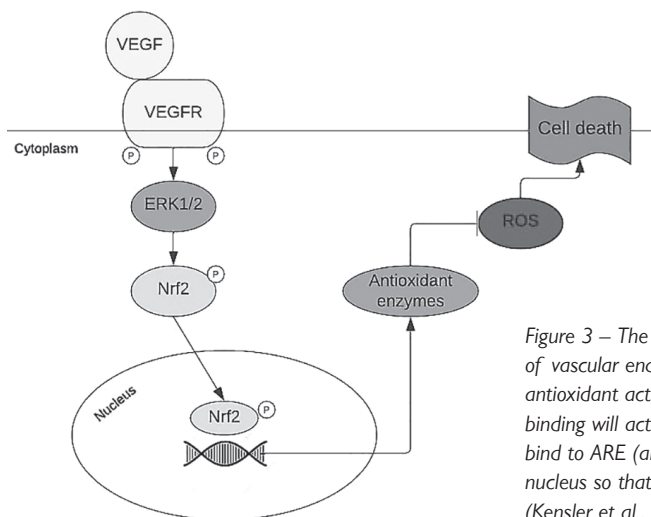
VEGF

VEGFR

Cytoplasm

P

P

Cell death

ERK1/2

ROS

Nrf2

P

Antioxidant enzymes

Nucleus

Nrf2

P

Figure 3 – The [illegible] of vascular enc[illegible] antioxidant act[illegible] binding will act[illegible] bind to ARE (a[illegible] nucleus so that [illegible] (Kensler et al. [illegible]